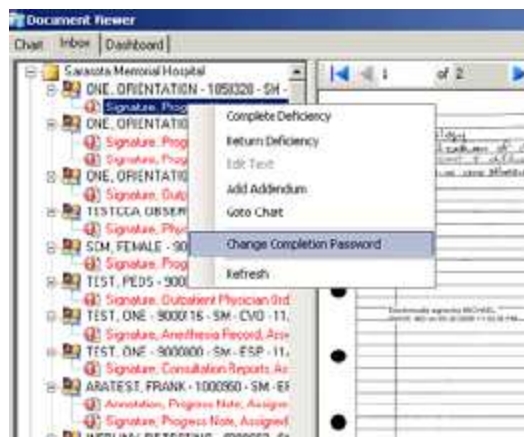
Document Viewer

Chart | Inbox | Dashboard

Sarasota Memorial Hospital
ONE, ORIENTATION - 1050320 - SM -
Signature, Prog
ONE, ORIENTATIO
Signature, Prog
Signature, Prog
ONE, ORIENTATIO
Signature, Outp
TESTCCA, OBSER
Signature, Phys
SCM, FEMALE - 90
Signature, Prog
TEST, PEDS - 900
Signature, Outpatient Physician Ord
TEST, ONE - 900016 - SM - CVO - 11.
Signature, Anesthesia Record, Ass
TEST, ONE - 9000800 - SM - ESP - 11.
Signature, Consultation Reports, As
ARATEST, FRANK - 1000950 - SM - EI
Annotation, Progress Note, Assigne
Signature, Progress Note, Assigned

Complete Deficiency
Return Deficiency
Edit Text
Add Addendum
Goto Chart
Change Completion Password
Refresh

1 of 2

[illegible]